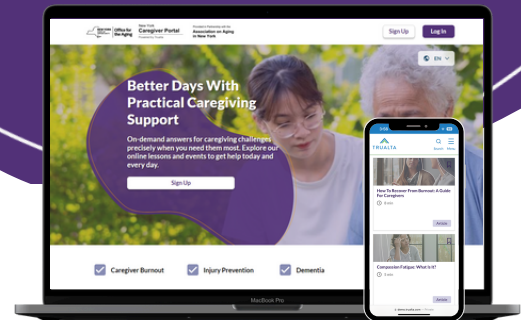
Office for the Aging

New York Caregiver Portal

Association on Aging in New York

Sign Up

Log In

EN

Better Days With Practical Caregiving Support

On-demand answers for caregiving challenges precisely when you need them most. Explore our online lessons and events to get help today and every day.

Sign Up

Caregiver Burnout

Injury Prevention

Dementia

MacBook Pro

TRUALTA

How To Recover From Burnout: A Guide For Caregivers

Article

Compassion Fatigue: What Is It?

Article